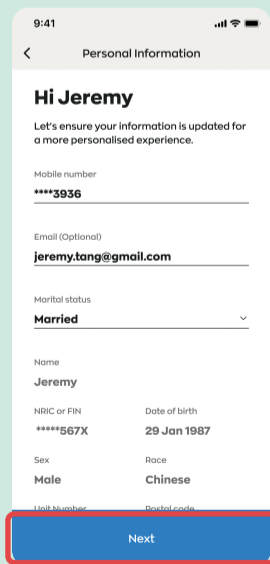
9:41

Personal Information

Hi Jeremy

Let's ensure your information is updated for a more personalised experience.

Mobile number
****3936

Email (Optional)
jeremy.tang@gmail.com

Marital status
Married

Name
Jeremy

NRIC or FIN
*****567X

Date of birth
29 Jan 1987

Sex
Male

Race
Chinese

Unit Number

Postal code

Next